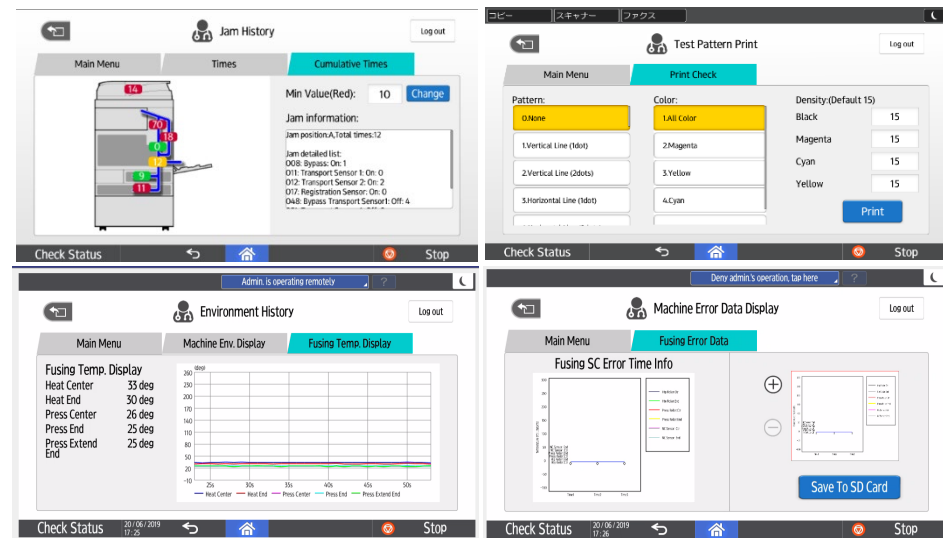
Jam History
Log out
Main Menu | Times | Cumulative Times
14
70
18
0
12
9
11
Min Value(Red): 10 Change
Jam information:
Jam position:A,Total times:12

Jam detailed list:
008: Bypass: On: 1
011: Transport Sensor 1: On: 0
012: Transport Sensor 2: On: 2
017: Registration Sensor: On: 0
048: Bypass Transport Sensor1: Off: 4
Check Status
Stop

コピー スキャナー ファクス
Test Pattern Print
Log out
Main Menu | Print Check
Pattern:
0.None
1.Vertical Line (1dot)
2.Vertical Line (2dots)
3.Horizontal Line (1dot)
Color:
1.All Color
2.Magenta
3.Yellow
4.Cyan
Density:(Default 15)
Black 15
Magenta 15
Cyan 15
Yellow 15
Print
Check Status
Stop

Admin. is operating remotely
?
Environment History
Log out
Main Menu | Machine Env. Display | Fusing Temp. Display
Fusing Temp. Display
Heat Center 33 deg
Heat End 30 deg
Press Center 26 deg
Press End 25 deg
Press Extend End 25 deg
(deg)
260
230
200
170
140
110
80
50
20
-10
25s 30s 35s 40s 45s 50s
Heat Center Heat End Press Center Press End Press Extend End
Check Status 20 / 06 / 2019 17 : 25
Stop

Deny admin.'s operation, tap here
?
Machine Error Data Display
Log out
Main Menu | Fusing Error Data
Fusing SC Error Time Info
Save To SD Card
Check Status 20 / 06 / 2019 17 : 26
Stop